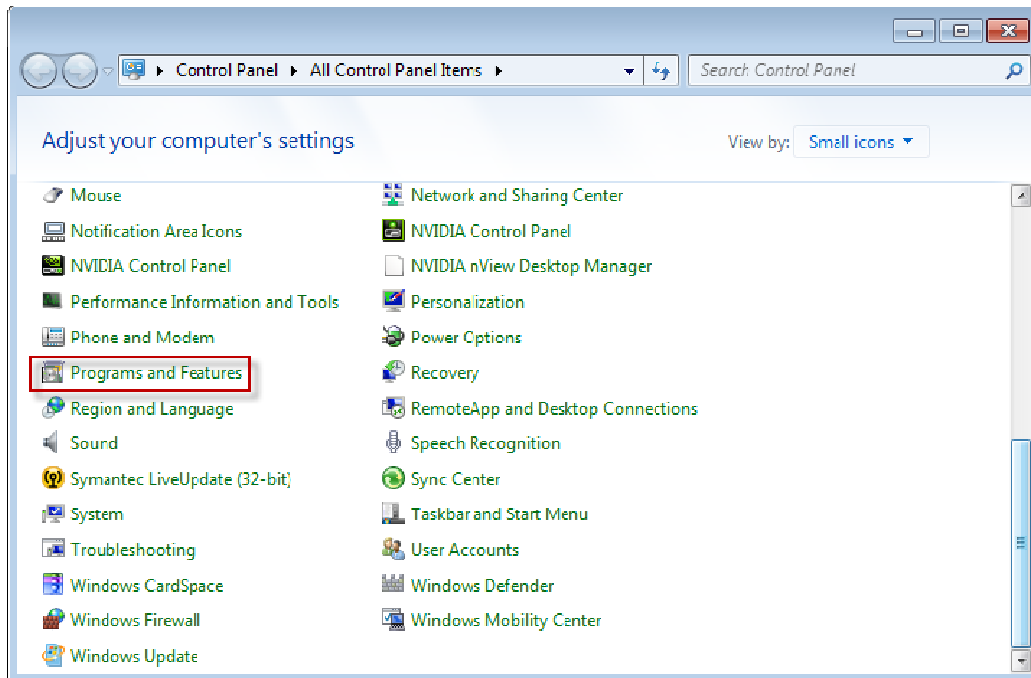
Control Panel ▸ All Control Panel Items ▸

Search Control Panel

Adjust your computer's settings

View by: Small icons

Mouse
Notification Area Icons
NVIDIA Control Panel
Performance Information and Tools
Phone and Modem
Programs and Features
Region and Language
Sound
Symantec LiveUpdate (32-bit)
System
Troubleshooting
Windows CardSpace
Windows Firewall
Windows Update

Network and Sharing Center
NVIDIA Control Panel
NVIDIA nView Desktop Manager
Personalization
Power Options
Recovery
RemoteApp and Desktop Connections
Speech Recognition
Sync Center
Taskbar and Start Menu
User Accounts
Windows Defender
Windows Mobility Center